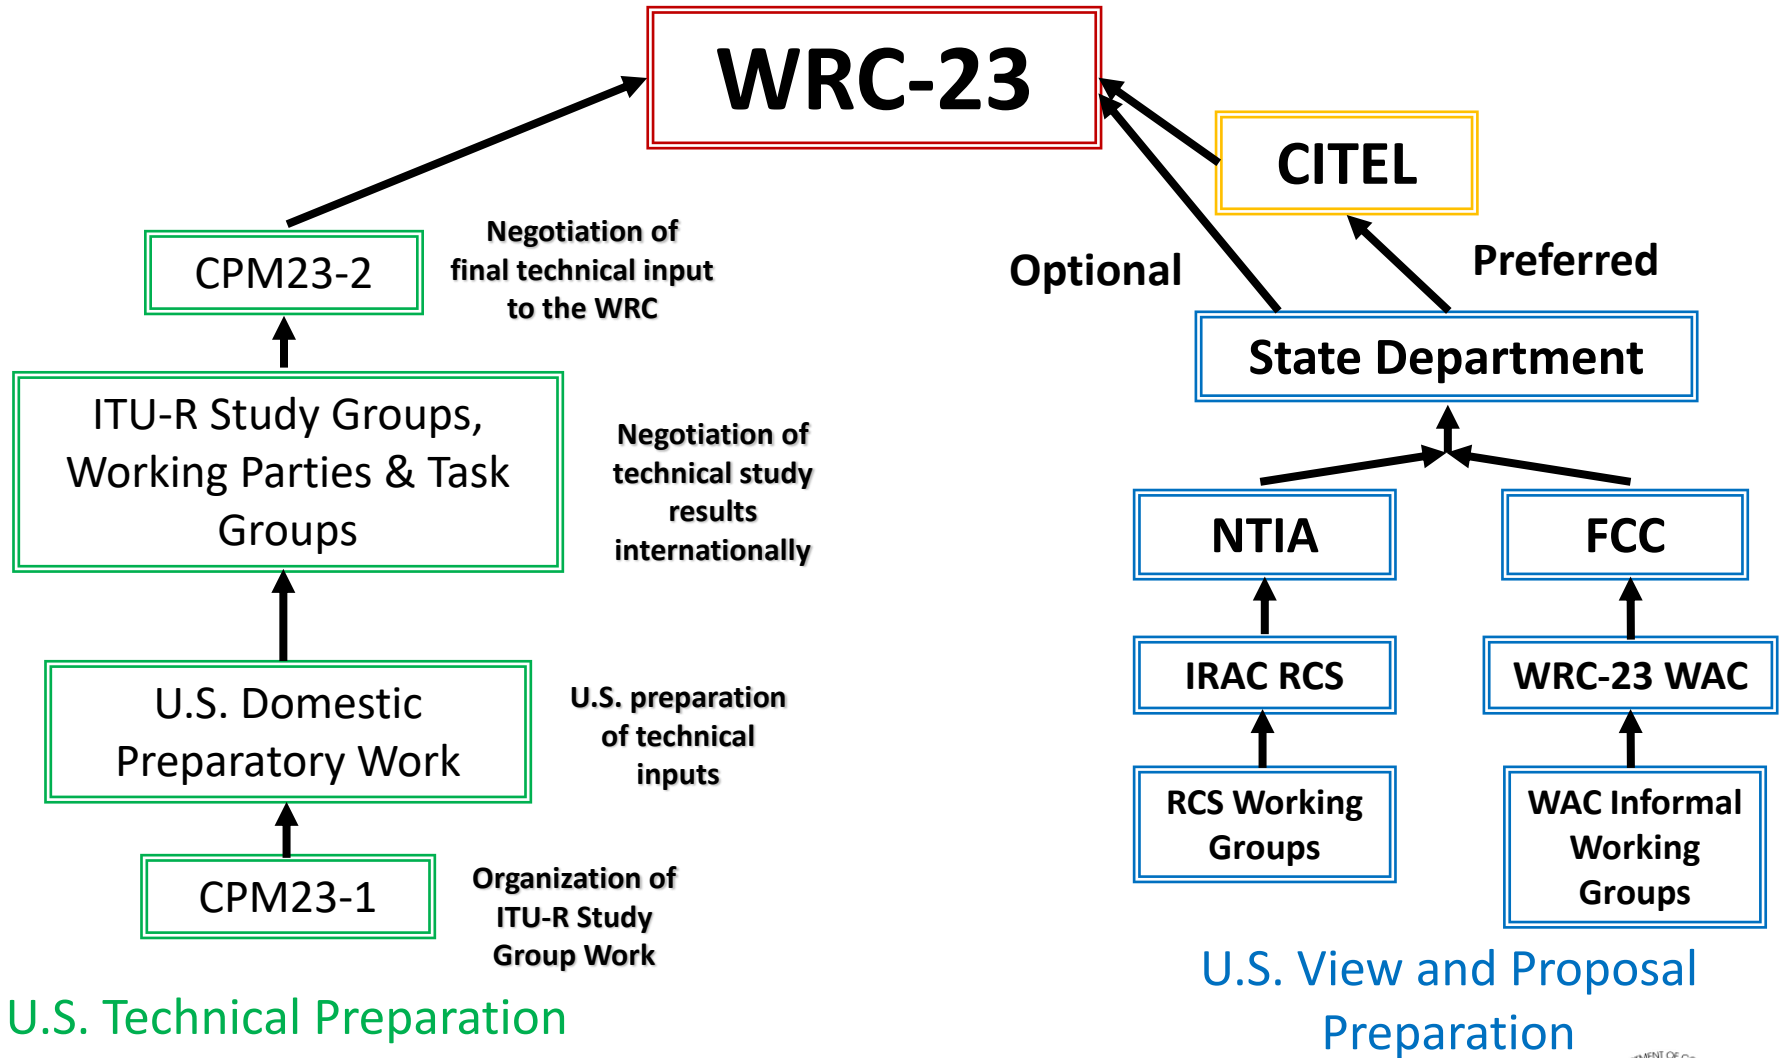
WRC-23

CITEL

Optional

Preferred

State Department

NTIA

FCC

IRAC RCS

WRC-23 WAC

RCS Working Groups

WAC Informal Working Groups

U.S. View and Proposal Preparation

CPM23-2

Negotiation of final technical input to the WRC

ITU-R Study Groups, Working Parties & Task Groups

Negotiation of technical study results internationally

U.S. Domestic Preparatory Work

U.S. preparation of technical inputs

CPM23-1

Organization of ITU-R Study Group Work

U.S. Technical Preparation